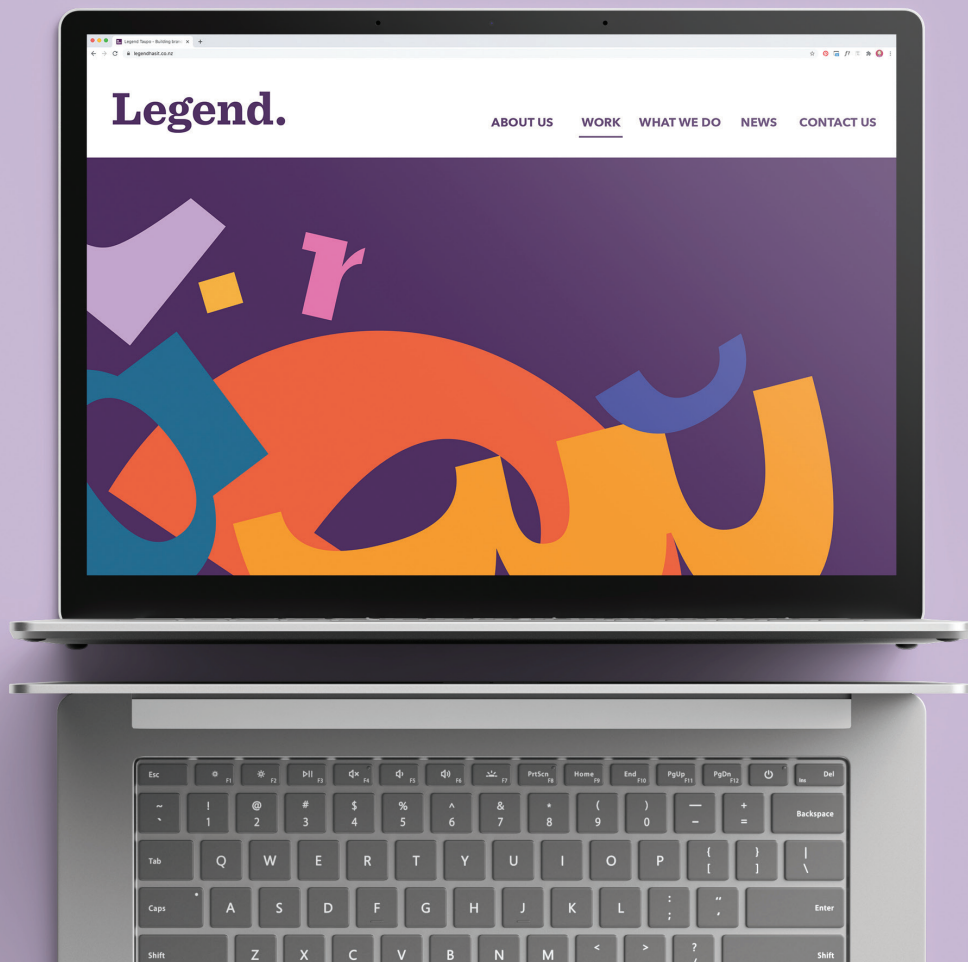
Legend Taupo - Building bran

legendhasit.co.nz

Legend.

ABOUT US WORK WHAT WE DO NEWS CONTACT US

r

Esc F1 F2 F3 F4 F5 F6 F7 PrtScn F8 Home F9 End F10 PgUp F11 PgDn F12 Ins Del

~ ` ! 1 @ 2 # 3 $ 4 % 5 ^ 6 & 7 * 8 ( 9 ) 0 — - + = Backspace

Tab Q W E R T Y U I O P { [ } ] | \

Caps A S D F G H J K L : ; " ' Enter

Shift Z X C V B N M < > ? Shift